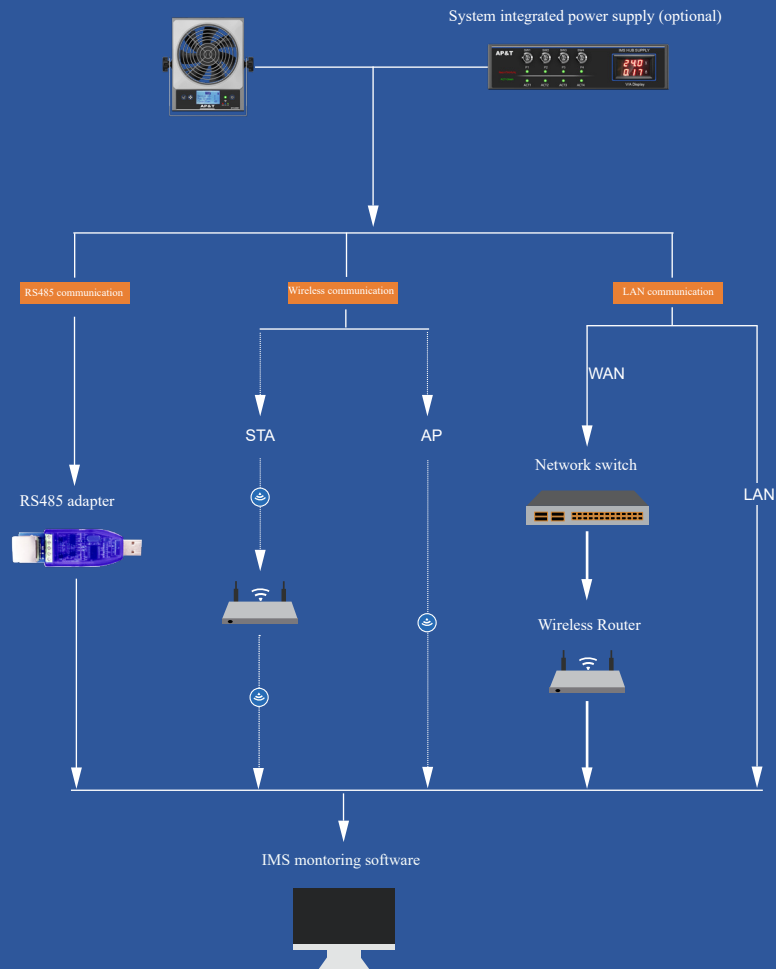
System integrated power supply (optional)

AP&T

AP&T

24.0
0.17

RS485 communication

Wireless communication

LAN communication

WAN

STA

AP

Network switch

RS485 adapter

LAN

Wireless Router

IMS montoring software